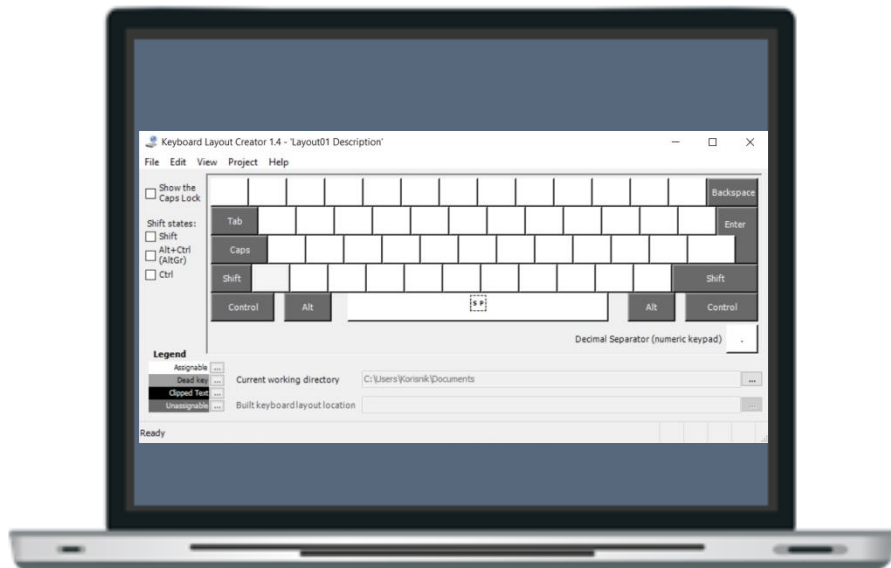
Keyboard Layout Creator 1.4 - 'Layout01 Description'

File Edit View Project Help

Show the Caps Lock

Shift states:
Shift
Alt+Ctrl (AltGr)
Ctrl

Backspace
Tab
Enter
Caps
Shift
Shift
Control
Alt
SP
Alt
Control

Decimal Separator (numeric keypad) .

Legend
Assignable ...
Dead key ...
Clipped Text ...
Unassignable ...

Current working directory C:\Users\Korisnik\Documents ...
Built keyboard layout location ...

Ready